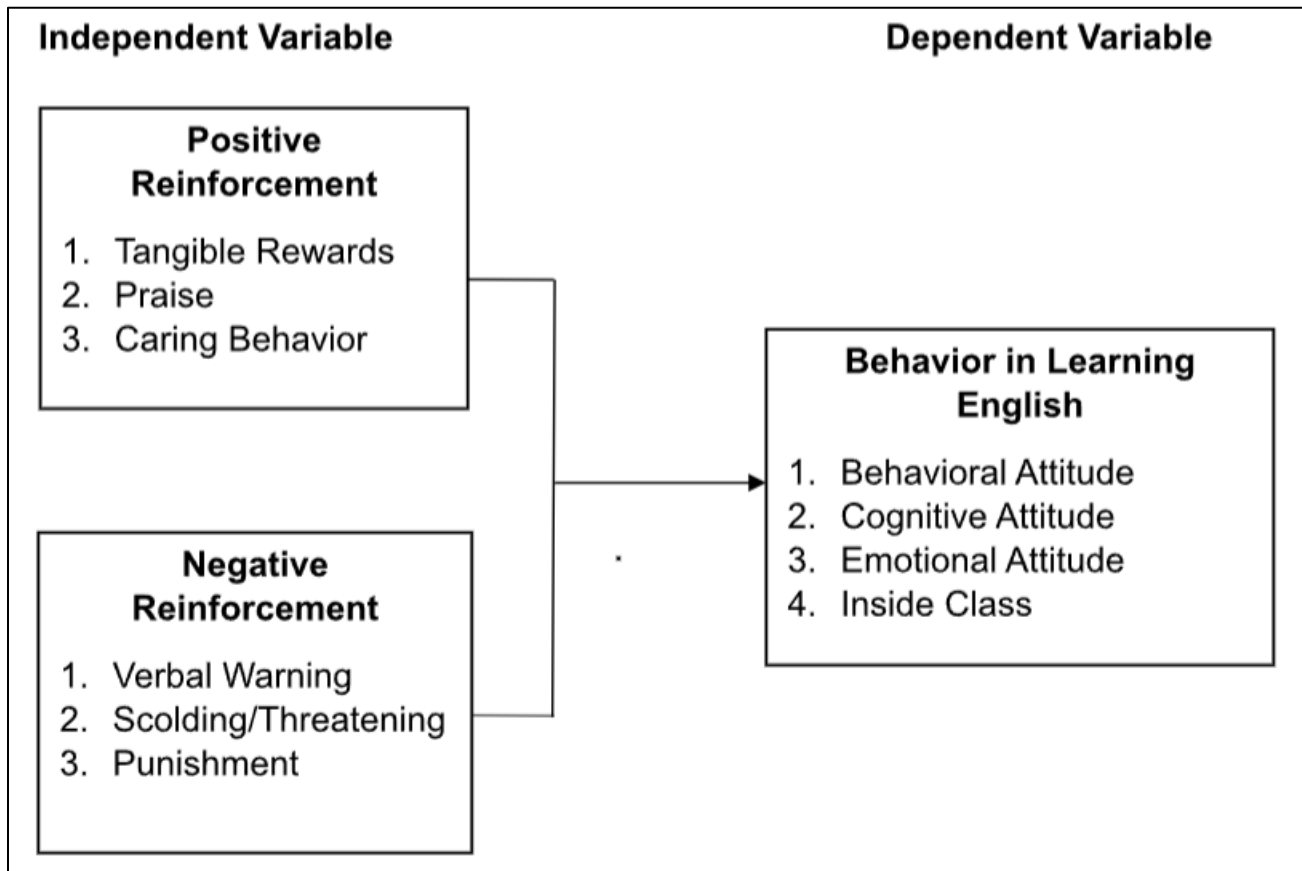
Independent Variable

Dependent Variable

Positive Reinforcement

1. Tangible Rewards
2. Praise
3. Caring Behavior

Behavior in Learning English

1. Behavioral Attitude
2. Cognitive Attitude
3. Emotional Attitude
4. Inside Class

Negative Reinforcement

1. Verbal Warning
2. Scolding/Threatening
3. Punishment